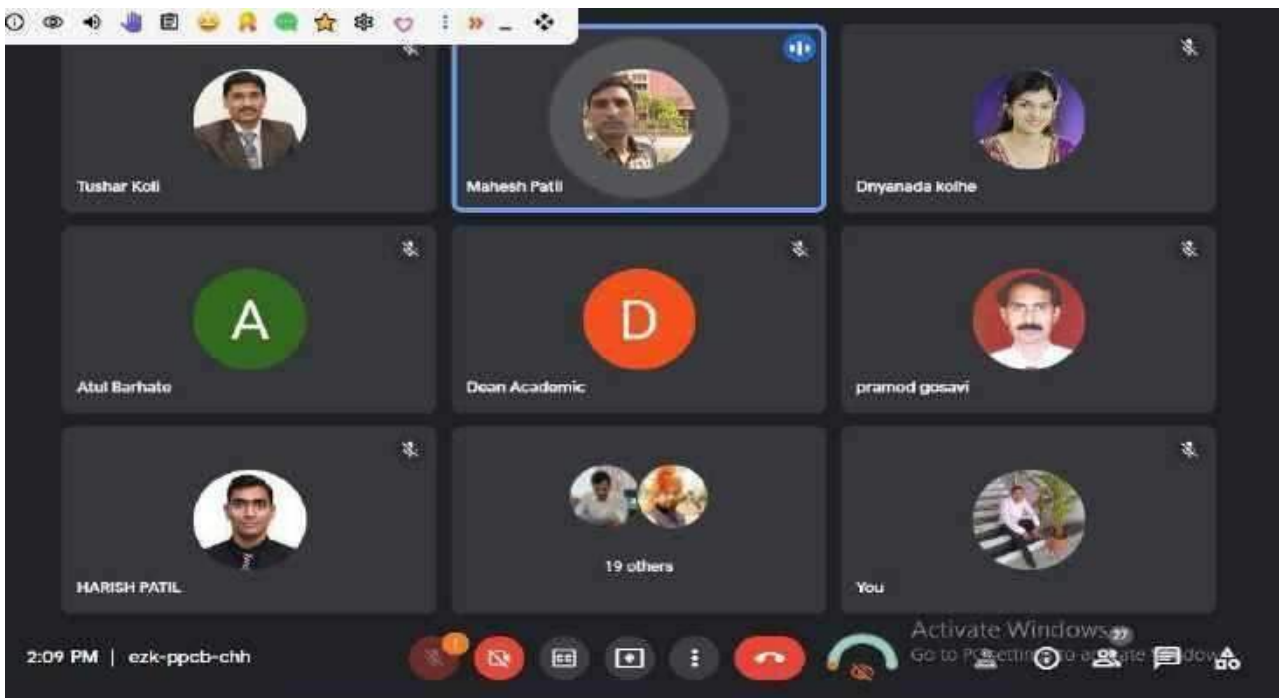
Tushar Koli

Mahesh Patil

Dnyanada kolhe

A

Atul Barhate

D

Dean Academic

pramod gosavi

HARISH PATIL

19 others

You

2:09 PM | ezk-ppcb-chh

Activate Windows
Go to P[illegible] settings to activate Windows.

27